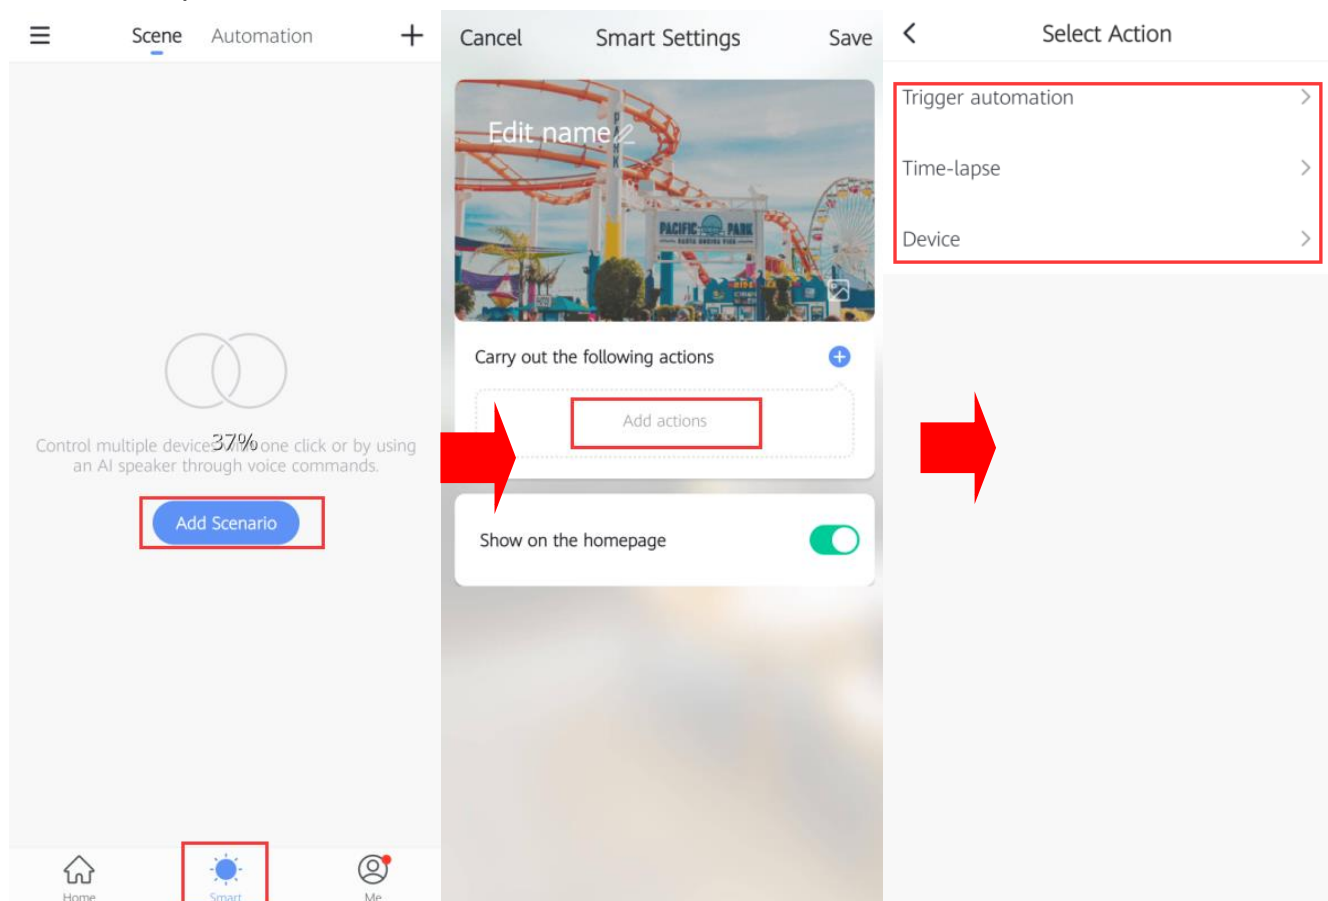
Scene Automation +

Control multiple devices 37% one click or by using an AI speaker through voice commands.

Add Scenario

Home Smart Me

Cancel Smart Settings Save

Edit name

PACIFIC PARK

Carry out the following actions

Add actions

Show on the homepage

Select Action

Trigger automation

Time-lapse

Device